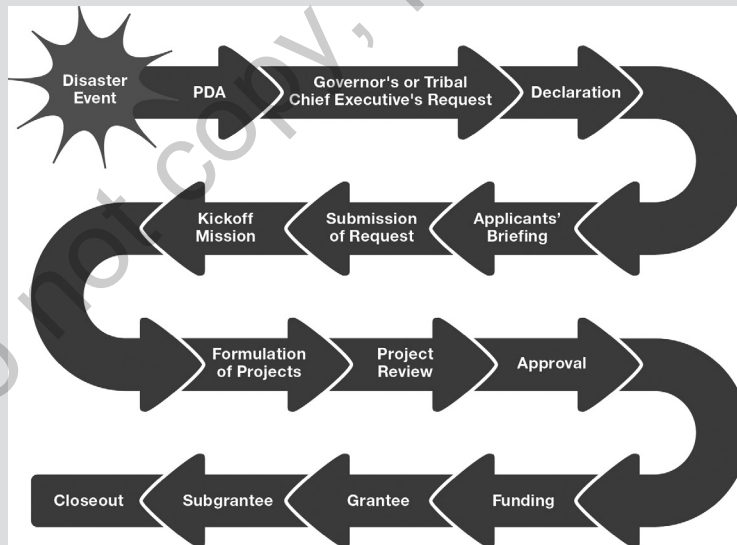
Disaster Event

PDA

Governor's or Tribal Chief Executive's Request

Declaration

Applicants' Briefing

Submission of Request

Kickoff Mission

Formulation of Projects

Project Review

Approval

Funding

Grantee

Subgrantee

Closeout

do not copy,